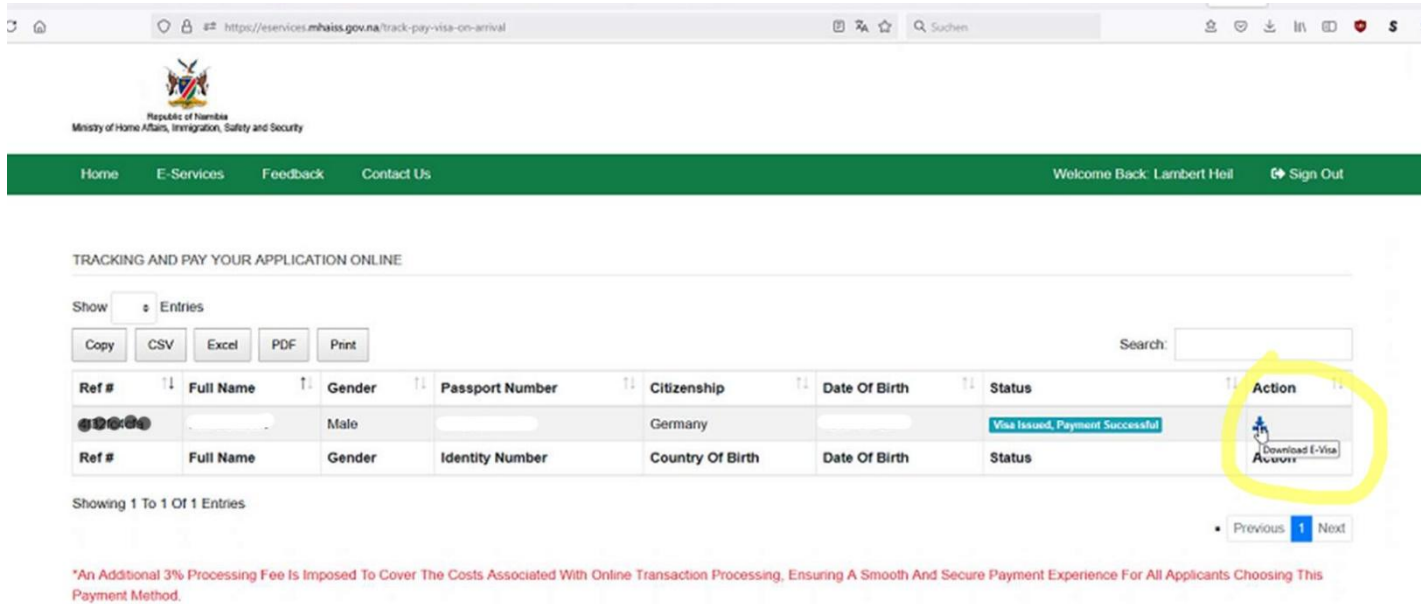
https://eservices.mhaiss.gov.na/track-pay-visa-on-arrival

Suchen

Republic of Namibia
Ministry of Home Affairs, Immigration, Safety and Security

Home E-Services Feedback Contact Us Welcome Back: Lambert Heil Sign Out

TRACKING AND PAY YOUR APPLICATION ONLINE

Show Entries

Copy CSV Excel PDF Print

Search:

| Ref # | Full Name | Gender | Passport Number | Citizenship | Date Of Birth | Status | Action |
|---|---|---|---|---|---|---|---|
| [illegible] | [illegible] | Male | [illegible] | Germany | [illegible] | Visa Issued, Payment Successful | Download E-Visa |
| Ref # | Full Name | Gender | Identity Number | Country Of Birth | Date Of Birth | Status | Action |

Showing 1 To 1 Of 1 Entries

Previous 1 Next

*An Additional 3% Processing Fee Is Imposed To Cover The Costs Associated With Online Transaction Processing, Ensuring A Smooth And Secure Payment Experience For All Applicants Choosing This Payment Method.